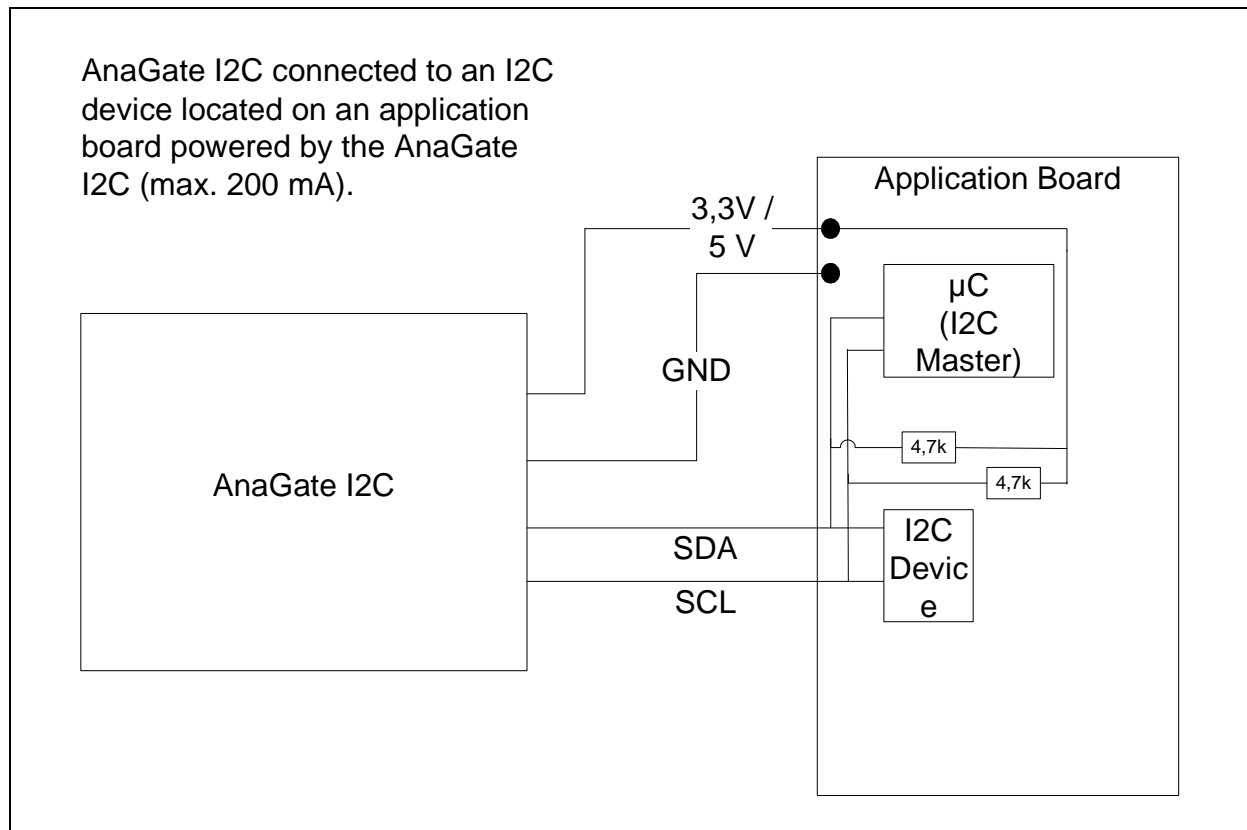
AnaGate I2C connected to an I2C device located on an application board powered by the AnaGate I2C (max. 200 mA).

Application Board

3,3V / 5 V

μC (I2C Master)

GND

AnaGate I2C

4,7k

4,7k

I2C Devic e

SDA

SCL